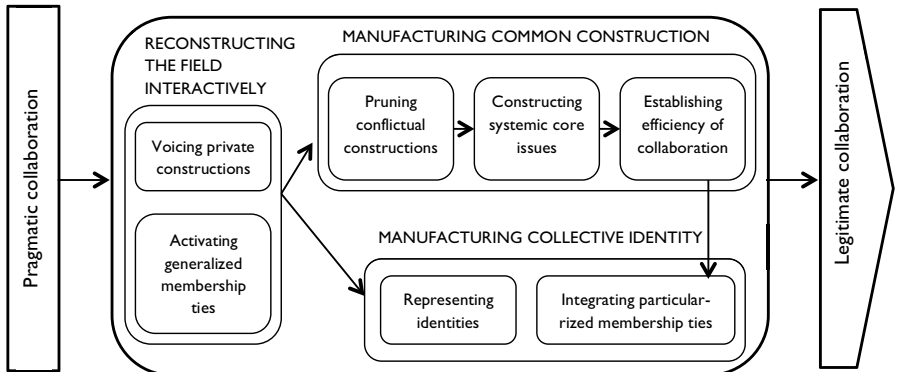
Pragmatic collaboration

RECONSTRUCTING THE FIELD INTERACTIVELY

Voicing private constructions

Activating generalized membership ties

MANUFACTURING COMMON CONSTRUCTION

Pruning conflictual constructions

Constructing systemic core issues

Establishing efficiency of collaboration

MANUFACTURING COLLECTIVE IDENTITY

Representing identities

Integrating particularrized membership ties

Legitimate collaboration